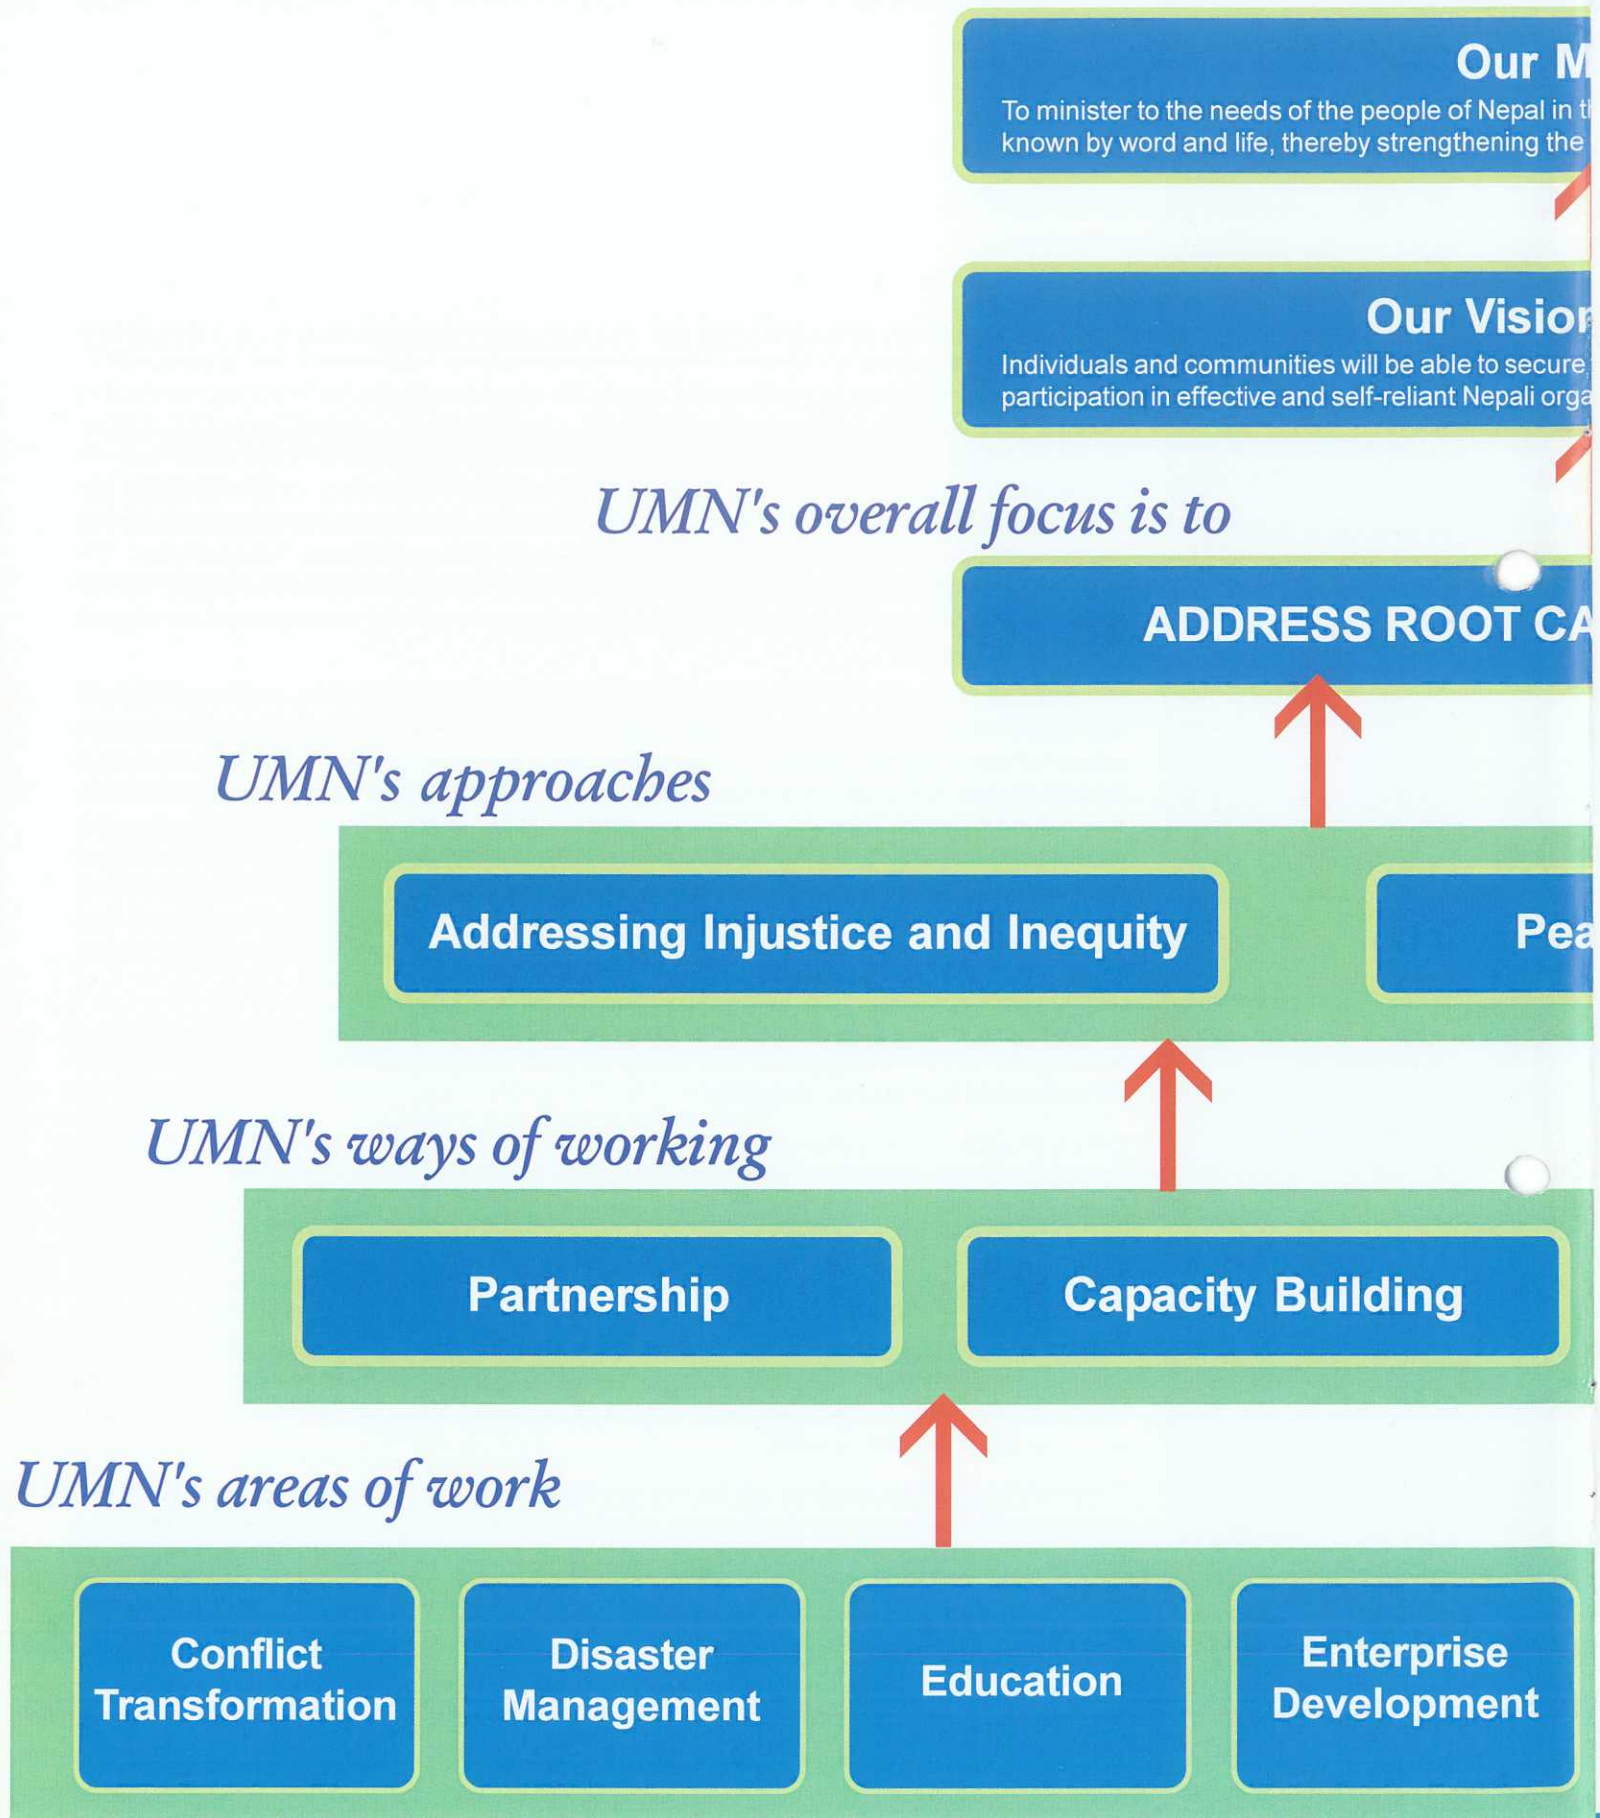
Our M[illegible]

To minister to the needs of the people of Nepal in t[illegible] known by word and life, thereby strengthening the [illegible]

Our Visio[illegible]

Individuals and communities will be able to secure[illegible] participation in effective and self-reliant Nepali orga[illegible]

UMN's overall focus is to

ADDRESS ROOT CA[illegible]

UMN's approaches

Addressing Injustice and Inequity

Pea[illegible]

UMN's ways of working

Partnership

Capacity Building

UMN's areas of work

Conflict Transformation

Disaster Management

Education

Enterprise Development